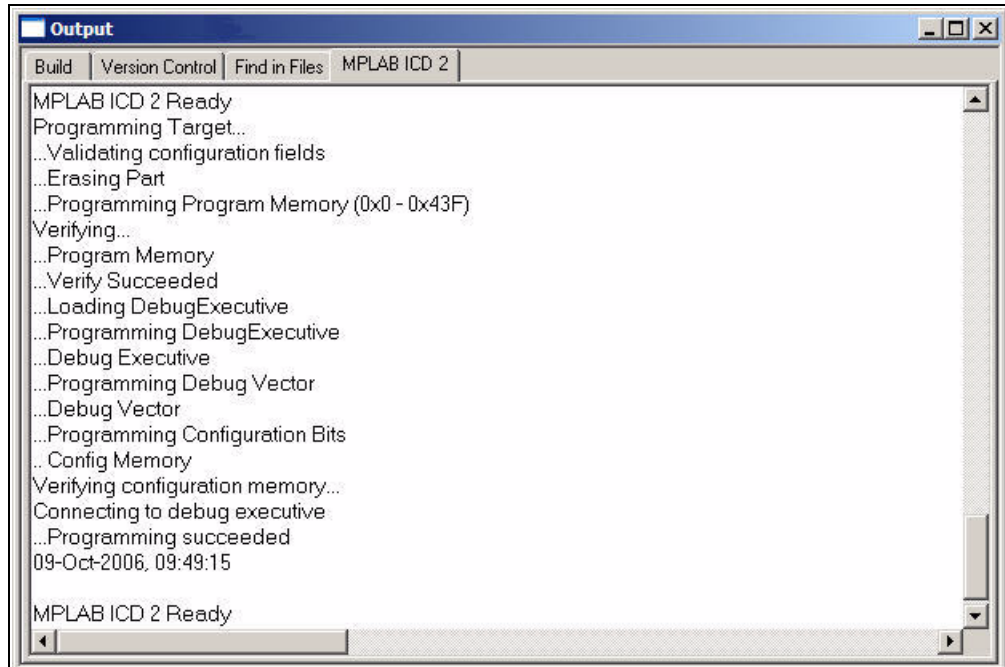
Output

Build | Version Control | Find in Files | MPLAB ICD 2

MPLAB ICD 2 Ready
Programming Target...
...Validating configuration fields
...Erasing Part
...Programming Program Memory (0x0 - 0x43F)
Verifying...
...Program Memory
...Verify Succeeded
...Loading DebugExecutive
...Programming DebugExecutive
...Debug Executive
...Programming Debug Vector
...Debug Vector
...Programming Configuration Bits
.. Config Memory
Verifying configuration memory...
Connecting to debug executive
...Programming succeeded
09-Oct-2006, 09:49:15

MPLAB ICD 2 Ready